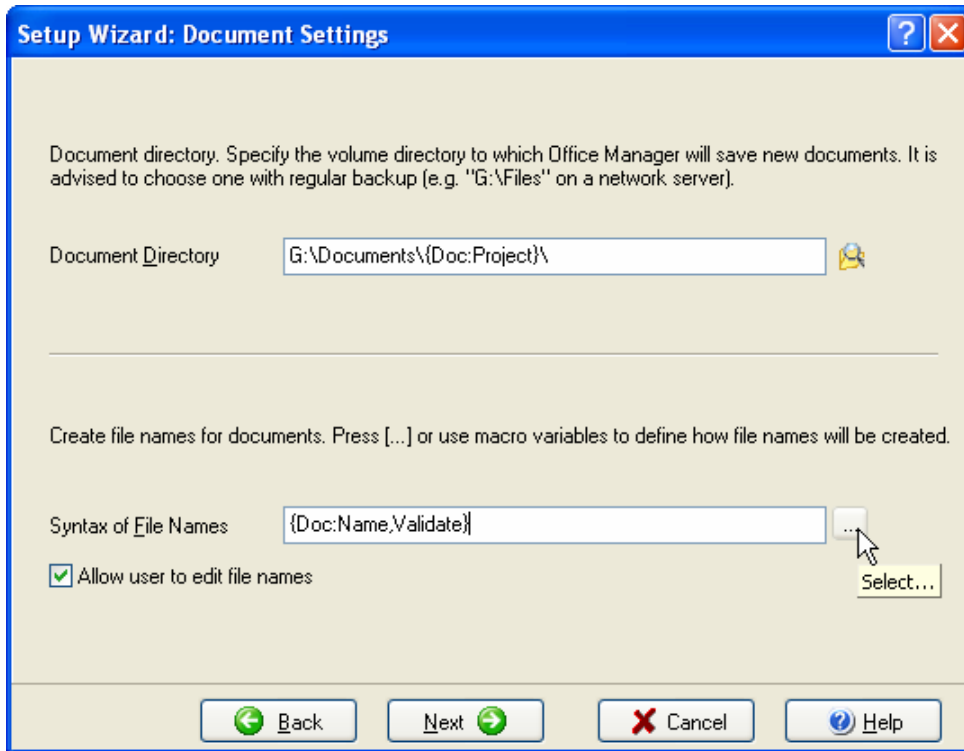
Setup Wizard: Document Settings

Document directory. Specify the volume directory to which Office Manager will save new documents. It is advised to choose one with regular backup (e.g. "G:\Files" on a network server).

Document Directory G:\Documents\{Doc:Project}\

Create file names for documents. Press [...] or use macro variables to define how file names will be created.

Syntax of File Names {Doc:Name,Validate} ...

Allow user to edit file names

Select...

Back Next Cancel Help